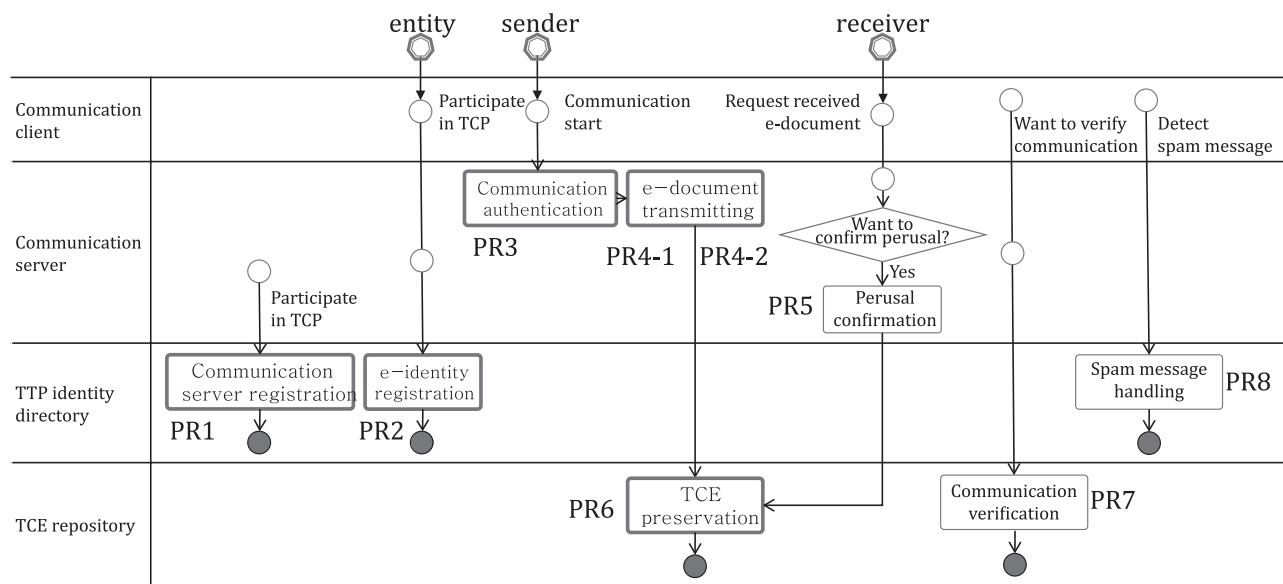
entity
sender
receiver

Communication client
Participate in TCP
Communication start
Request received e-document
Want to verify communication
Detect spam message

Communication server
Communication authentication
e−document transmitting
PR3
PR4-1
PR4-2
Want to confirm perusal?
Yes
PR5
Perusal confirmation
Participate in TCP

TTP identity directory
Communication server registration
e−identity registration
PR1
PR2
Spam message handling
PR8

TCE repository
PR6
TCE preservation
Communication verification
PR7